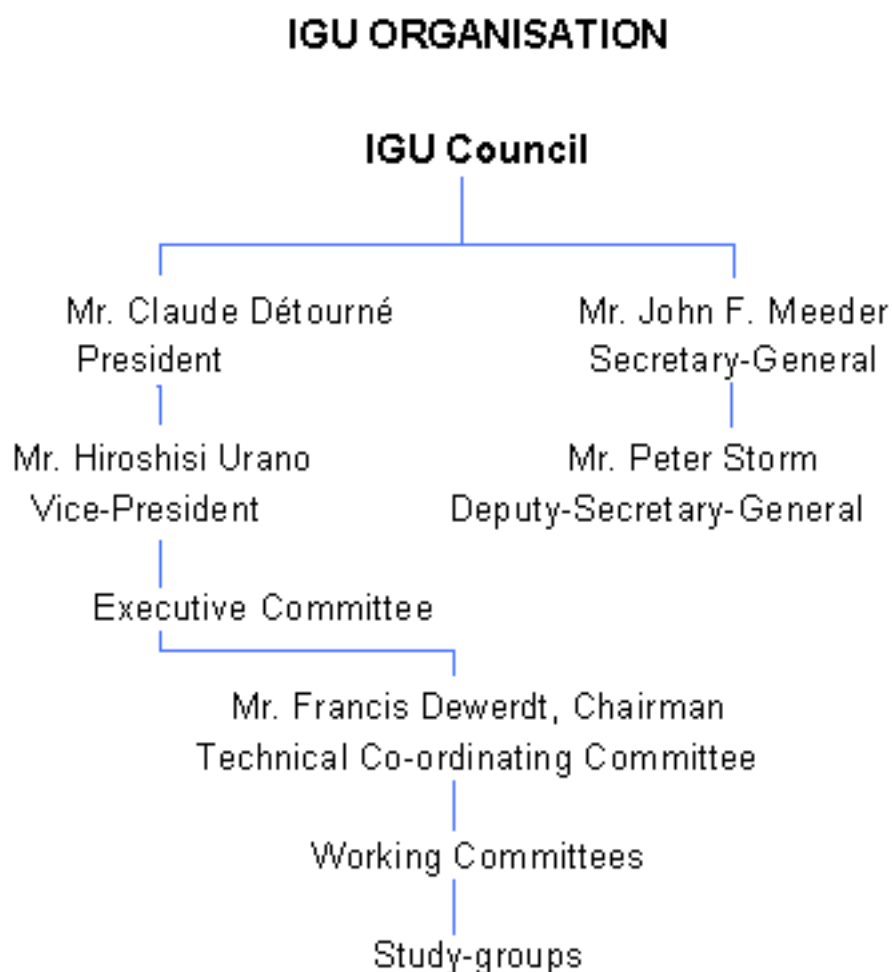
IGU ORGANISATION

IGU Council

Mr. Claude Détourné
President

Mr. Hiroshisi Urano
Vice-President

Executive Committee

Mr. John F. Meeder
Secretary-General

Mr. Peter Storm
Deputy-Secretary-General

Mr. Francis Dewerdt, Chairman
Technical Co-ordinating Committee

Working Committees

Study-groups